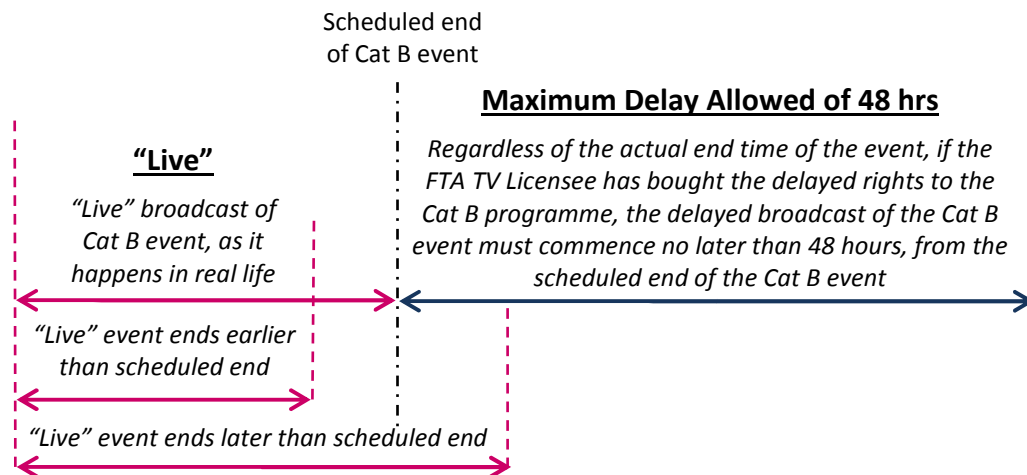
Scheduled end of Cat B event

**Maximum Delay Allowed of 48 hrs**

*Regardless of the actual end time of the event, if the FTA TV Licensee has bought the delayed rights to the Cat B programme, the delayed broadcast of the Cat B event must commence no later than 48 hours, from the scheduled end of the Cat B event*

**"Live"**

*"Live" broadcast of Cat B event, as it happens in real life*

*"Live" event ends earlier than scheduled end*

*"Live" event ends later than scheduled end*